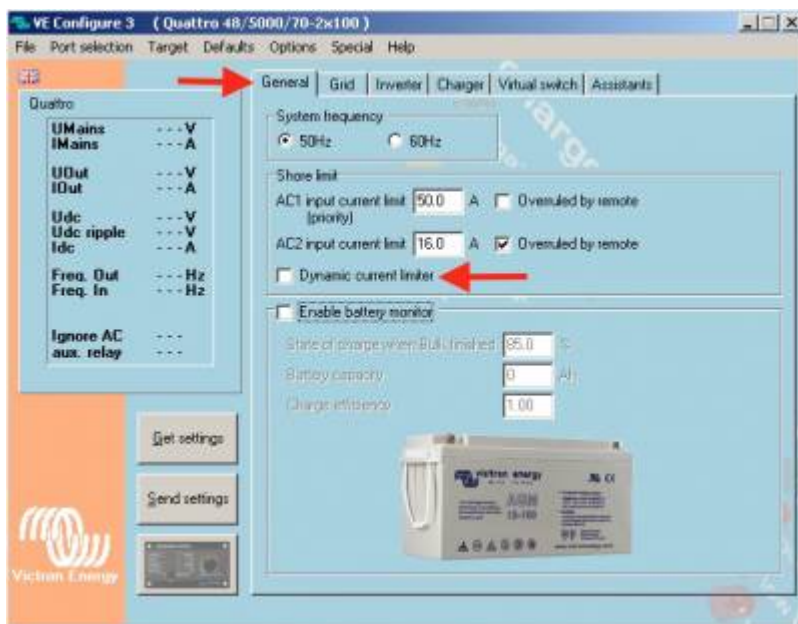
VE Configure 3 ( Quattro 48/5000/70-2x100 )

File Port selection Target Defaults Options Special Help

Quattro

| | |
|---|---|
| UMains | - - - V |
| IMains | - - - A |
| UOut | - - - V |
| IOut | - - - A |
| Udc | - - - V |
| Udc ripple | - - - V |
| Idc | - - - A |
| Freq. Out | - - - Hz |
| Freq. In | - - - Hz |
| Ignore AC aux. relay | - - - |

Get settings

Send settings

Victron Energy

General | Grid | Inverter | Charger | Virtual switch | Assistants

System frequency
50Hz 60Hz

Shore limit
AC1 input current limit 50.0 A Overruled by remote (priority)
AC2 input current limit 16.0 A Overruled by remote
Dynamic current limiter

Enable battery monitor
State of charge when Bulk finished 85.0 %
Battery capacity 0 Ah
Charge efficiency 1.00

victron energy
AGM
12-100